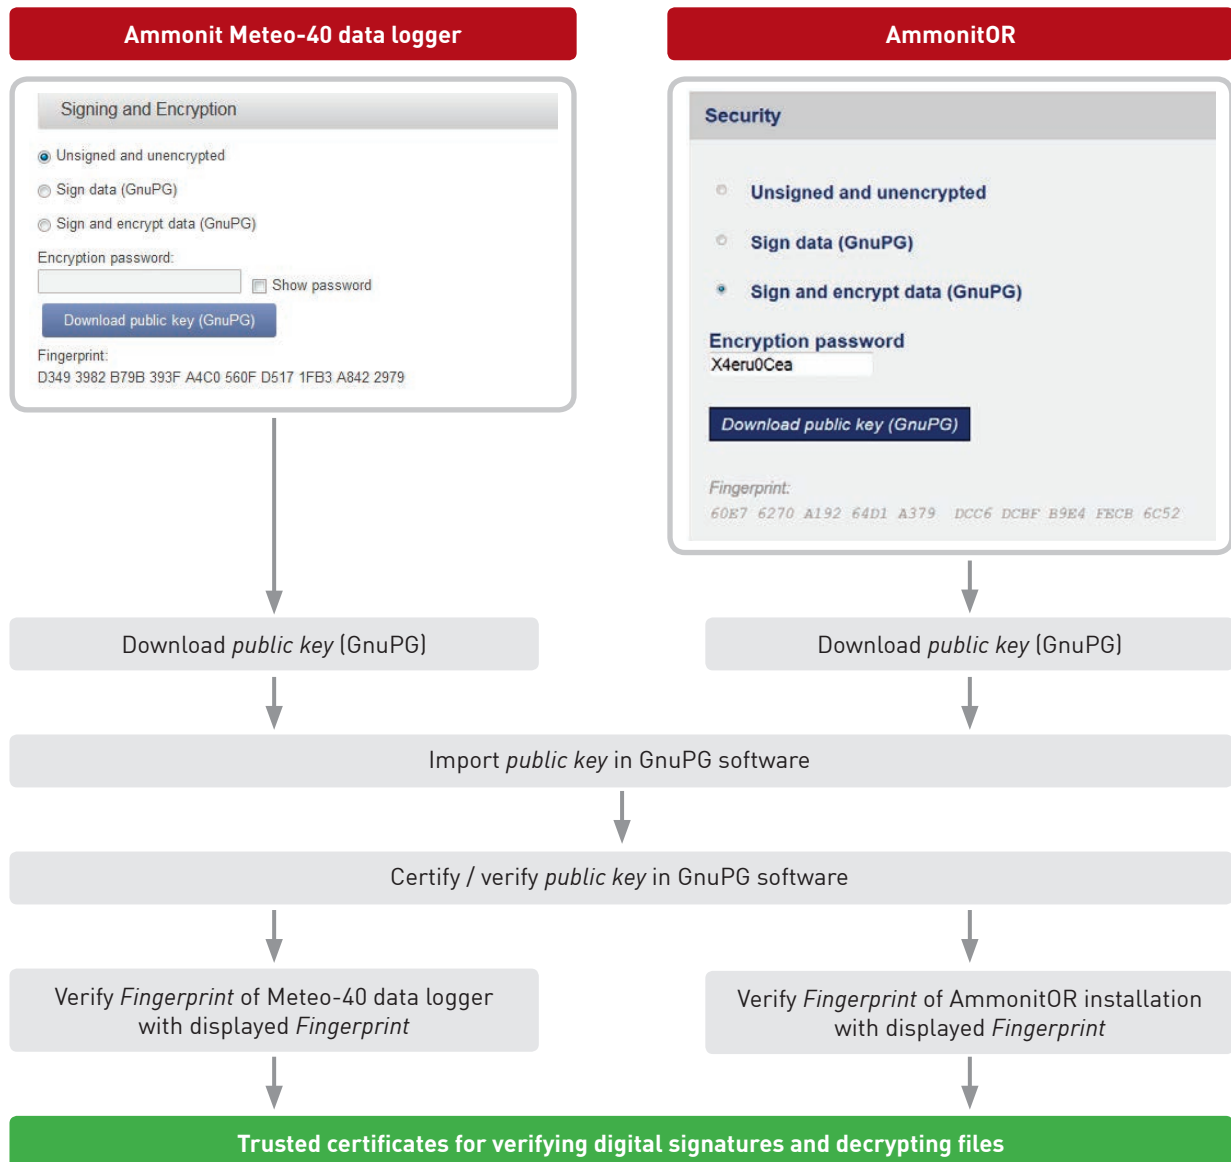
Ammonit Meteo-40 data logger

Signing and Encryption

Unsigned and unencrypted

Sign data (GnuPG)

Sign and encrypt data (GnuPG)

Encryption password:

Show password

Download public key (GnuPG)

Fingerprint:
D349 3982 B79B 393F A4C0 560F D517 1FB3 A842 2979

AmmonitOR

Security

Unsigned and unencrypted

Sign data (GnuPG)

Sign and encrypt data (GnuPG)

Encryption password
X4eru0Cea

Download public key (GnuPG)

Fingerprint:
60E7 6270 A192 64D1 A379 DCC6 DCBF B9E4 FECB 6C52

Download *public key* (GnuPG)

Download *public key* (GnuPG)

Import *public key* in GnuPG software

Certify / verify *public key* in GnuPG software

Verify *Fingerprint* of Meteo-40 data logger with displayed *Fingerprint*

Verify *Fingerprint* of AmmonitOR installation with displayed *Fingerprint*

Trusted certificates for verifying digital signatures and decrypting files